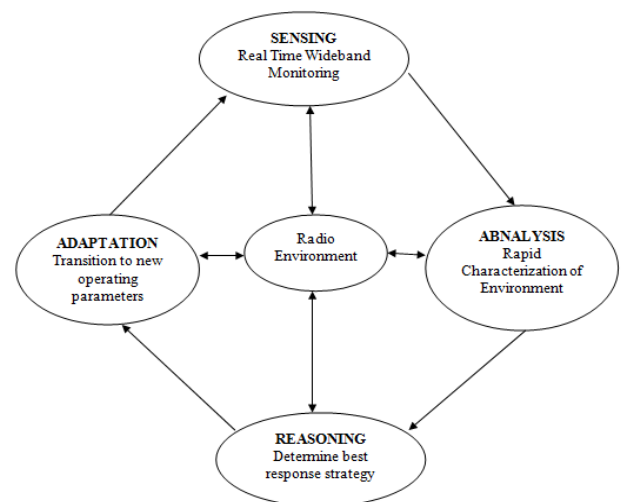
SENSING
Real Time Wideband Monitoring

ADAPTATION
Transition to new operating parameters

Radio Environment

ABNALYSIS
Rapid Characterization of Environment

REASONING
Determine best response strategy